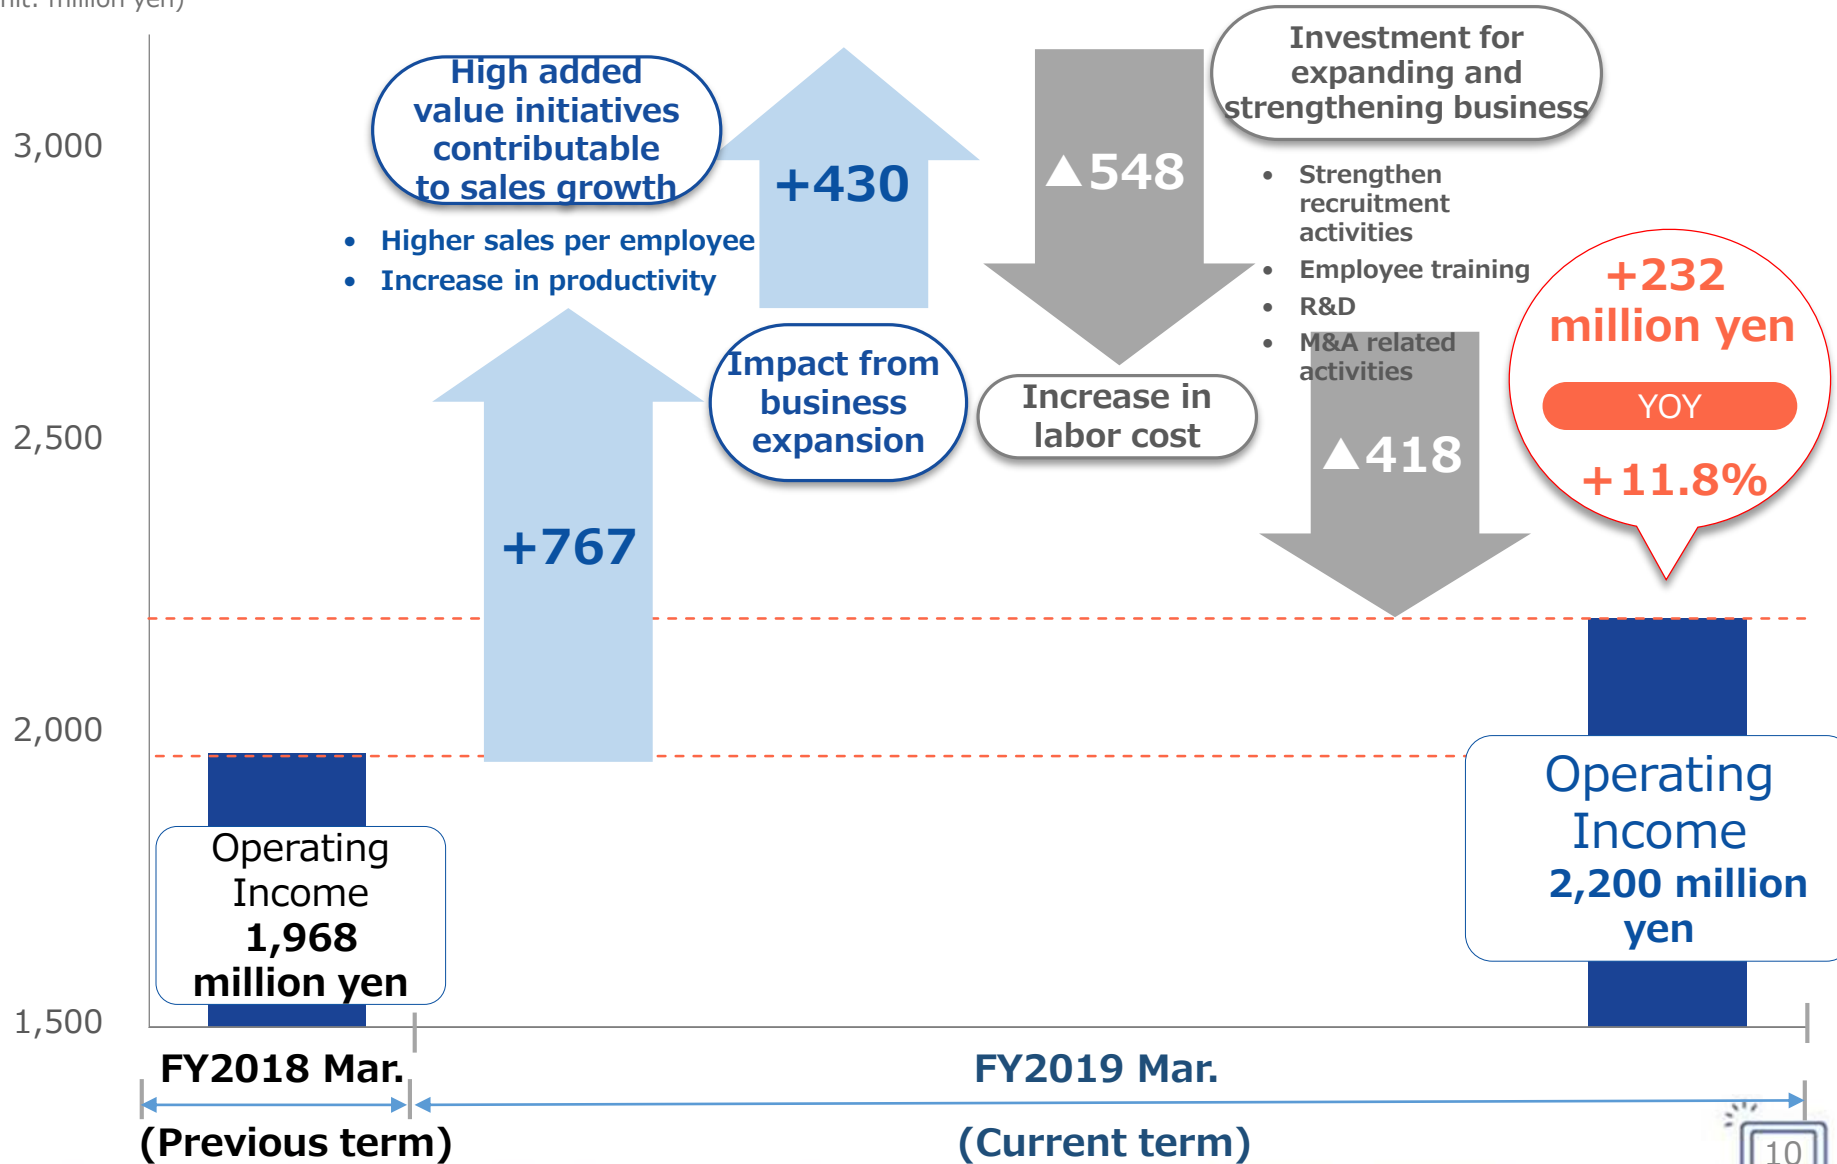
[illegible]nit: million yen)

3,000

2,500

2,000

1,500

High added value initiatives contributable to sales growth

• Higher sales per employee
• Increase in productivity

+430

+767

Impact from business expansion

▲548

Increase in labor cost

Investment for expanding and strengthening business

• Strengthen recruitment activities
• Employee training
• R&D
• M&A related activities

▲418

+232 million yen

YOY

+11.8%

Operating Income 1,968 million yen

Operating Income 2,200 million yen

FY2018 Mar.

(Previous term)

FY2019 Mar.

(Current term)

10